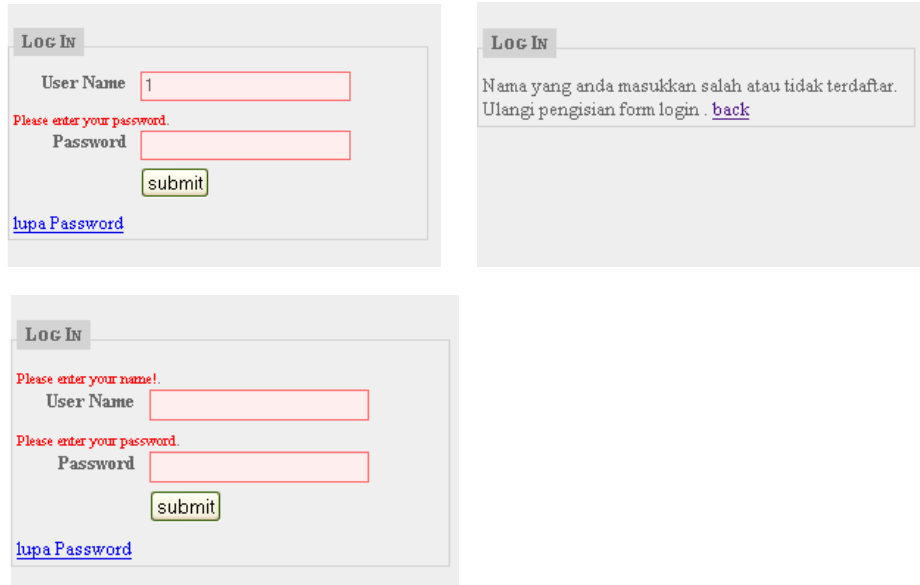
Log In

User Name 1

Please enter your password.

Password

submit

lupa Password

Log In

Nama yang anda masukkan salah atau tidak terdaftar. Ulangi pengisian form login . back

Log In

Please enter your name!.

User Name

Please enter your password.

Password

submit

lupa Password